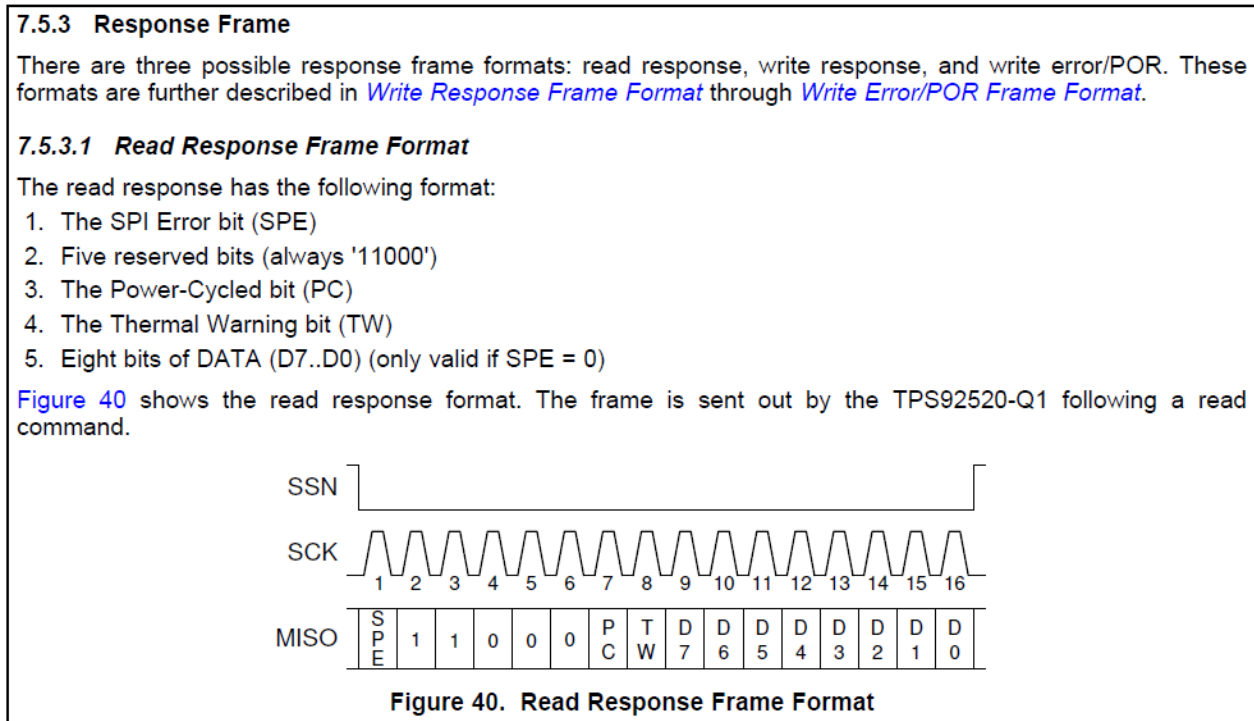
7.5.3 Response Frame

There are three possible response frame formats: read response, write response, and write error/POR. These formats are further described in Write Response Frame Format through Write Error/POR Frame Format.

7.5.3.1 Read Response Frame Format

The read response has the following format:

1. The SPI Error bit (SPE)
2. Five reserved bits (always '11000')
3. The Power-Cycled bit (PC)
4. The Thermal Warning bit (TW)
5. Eight bits of DATA (D7..D0) (only valid if SPE = 0)

Figure 40 shows the read response format. The frame is sent out by the TPS92520-Q1 following a read command.

SSN

SCK

1 2 3 4 5 6 7 8 9 10 11 12 13 14 15 16

MISO

| SPE | 1 | 1 | 0 | 0 | 0 | PC | TW | D7 | D6 | D5 | D4 | D3 | D2 | D1 | D0 |
|---|---|---|---|---|---|---|---|---|---|---|---|---|---|---|---|

Figure 40. Read Response Frame Format